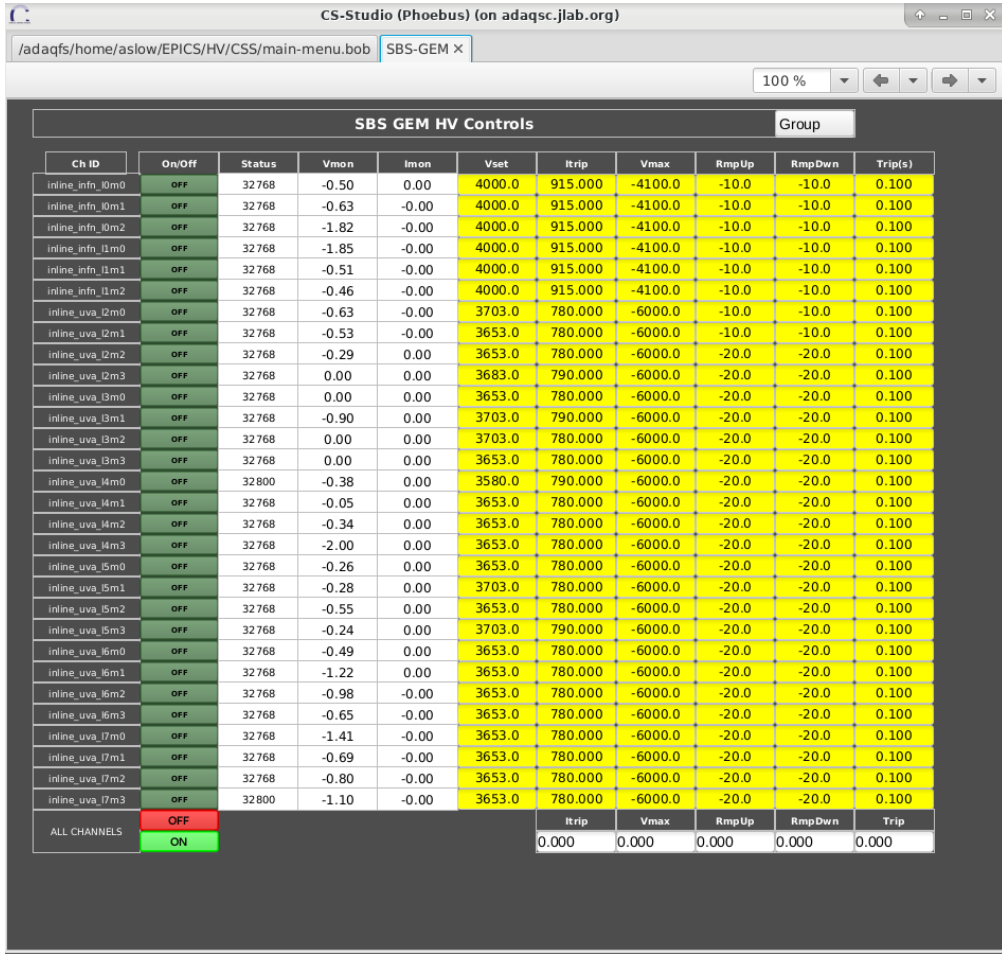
CS-Studio (Phoebus) (on adaqsc.jlab.org)

/adaqfs/home/aslow/EPICS/HV/CSS/main-menu.bob SBS-GEM ×

100 %

SBS GEM HV Controls

Group

| Ch ID | On/Off | Status | Vmon | Imon | Vset | Itrip | Vmax | RmpUp | RmpDwn | Trip(s) |
|---|---|---|---|---|---|---|---|---|---|---|
| inline_infn_l0m0 | OFF | 32768 | -0.50 | 0.00 | 4000.0 | 915.000 | -4100.0 | -10.0 | -10.0 | 0.100 |
| inline_infn_l0m1 | OFF | 32768 | -0.63 | -0.00 | 4000.0 | 915.000 | -4100.0 | -10.0 | -10.0 | 0.100 |
| inline_infn_l0m2 | OFF | 32768 | -1.82 | -0.00 | 4000.0 | 915.000 | -4100.0 | -10.0 | -10.0 | 0.100 |
| inline_infn_l1m0 | OFF | 32768 | -1.85 | -0.00 | 4000.0 | 915.000 | -4100.0 | -10.0 | -10.0 | 0.100 |
| inline_infn_l1m1 | OFF | 32768 | -0.51 | -0.00 | 4000.0 | 915.000 | -4100.0 | -10.0 | -10.0 | 0.100 |
| inline_infn_l1m2 | OFF | 32768 | -0.46 | -0.00 | 4000.0 | 915.000 | -4100.0 | -10.0 | -10.0 | 0.100 |
| inline_uva_l2m0 | OFF | 32768 | -0.63 | -0.00 | 3703.0 | 780.000 | -6000.0 | -10.0 | -10.0 | 0.100 |
| inline_uva_l2m1 | OFF | 32768 | -0.53 | -0.00 | 3653.0 | 780.000 | -6000.0 | -10.0 | -10.0 | 0.100 |
| inline_uva_l2m2 | OFF | 32768 | -0.29 | 0.00 | 3653.0 | 780.000 | -6000.0 | -20.0 | -20.0 | 0.100 |
| inline_uva_l2m3 | OFF | 32768 | 0.00 | 0.00 | 3683.0 | 790.000 | -6000.0 | -20.0 | -20.0 | 0.100 |
| inline_uva_l3m0 | OFF | 32768 | 0.00 | 0.00 | 3653.0 | 780.000 | -6000.0 | -20.0 | -20.0 | 0.100 |
| inline_uva_l3m1 | OFF | 32768 | -0.90 | 0.00 | 3703.0 | 790.000 | -6000.0 | -20.0 | -20.0 | 0.100 |
| inline_uva_l3m2 | OFF | 32768 | 0.00 | 0.00 | 3703.0 | 780.000 | -6000.0 | -20.0 | -20.0 | 0.100 |
| inline_uva_l3m3 | OFF | 32768 | 0.00 | 0.00 | 3653.0 | 780.000 | -6000.0 | -20.0 | -20.0 | 0.100 |
| inline_uva_l4m0 | OFF | 32800 | -0.38 | 0.00 | 3580.0 | 790.000 | -6000.0 | -20.0 | -20.0 | 0.100 |
| inline_uva_l4m1 | OFF | 32768 | -0.05 | 0.00 | 3653.0 | 780.000 | -6000.0 | -20.0 | -20.0 | 0.100 |
| inline_uva_l4m2 | OFF | 32768 | -0.34 | 0.00 | 3653.0 | 780.000 | -6000.0 | -20.0 | -20.0 | 0.100 |
| inline_uva_l4m3 | OFF | 32768 | -2.00 | 0.00 | 3653.0 | 780.000 | -6000.0 | -20.0 | -20.0 | 0.100 |
| inline_uva_l5m0 | OFF | 32768 | -0.26 | 0.00 | 3653.0 | 780.000 | -6000.0 | -20.0 | -20.0 | 0.100 |
| inline_uva_l5m1 | OFF | 32768 | -0.28 | 0.00 | 3703.0 | 780.000 | -6000.0 | -20.0 | -20.0 | 0.100 |
| inline_uva_l5m2 | OFF | 32768 | -0.55 | 0.00 | 3653.0 | 780.000 | -6000.0 | -20.0 | -20.0 | 0.100 |
| inline_uva_l5m3 | OFF | 32768 | -0.24 | 0.00 | 3703.0 | 790.000 | -6000.0 | -20.0 | -20.0 | 0.100 |
| inline_uva_l6m0 | OFF | 32768 | -0.49 | 0.00 | 3653.0 | 780.000 | -6000.0 | -20.0 | -20.0 | 0.100 |
| inline_uva_l6m1 | OFF | 32768 | -1.22 | 0.00 | 3653.0 | 780.000 | -6000.0 | -20.0 | -20.0 | 0.100 |
| inline_uva_l6m2 | OFF | 32768 | -0.98 | -0.00 | 3653.0 | 780.000 | -6000.0 | -20.0 | -20.0 | 0.100 |
| inline_uva_l6m3 | OFF | 32768 | -0.65 | -0.00 | 3653.0 | 780.000 | -6000.0 | -20.0 | -20.0 | 0.100 |
| inline_uva_l7m0 | OFF | 32768 | -1.41 | -0.00 | 3653.0 | 780.000 | -6000.0 | -20.0 | -20.0 | 0.100 |
| inline_uva_l7m1 | OFF | 32768 | -0.69 | -0.00 | 3653.0 | 780.000 | -6000.0 | -20.0 | -20.0 | 0.100 |
| inline_uva_l7m2 | OFF | 32768 | -0.80 | -0.00 | 3653.0 | 780.000 | -6000.0 | -20.0 | -20.0 | 0.100 |
| inline_uva_l7m3 | OFF | 32800 | -1.10 | -0.00 | 3653.0 | 780.000 | -6000.0 | -20.0 | -20.0 | 0.100 |

ALL CHANNELS OFF ON

| Itrip | Vmax | RmpUp | RmpDwn | Trip |
|---|---|---|---|---|
| 0.000 | 0.000 | 0.000 | 0.000 | 0.000 |